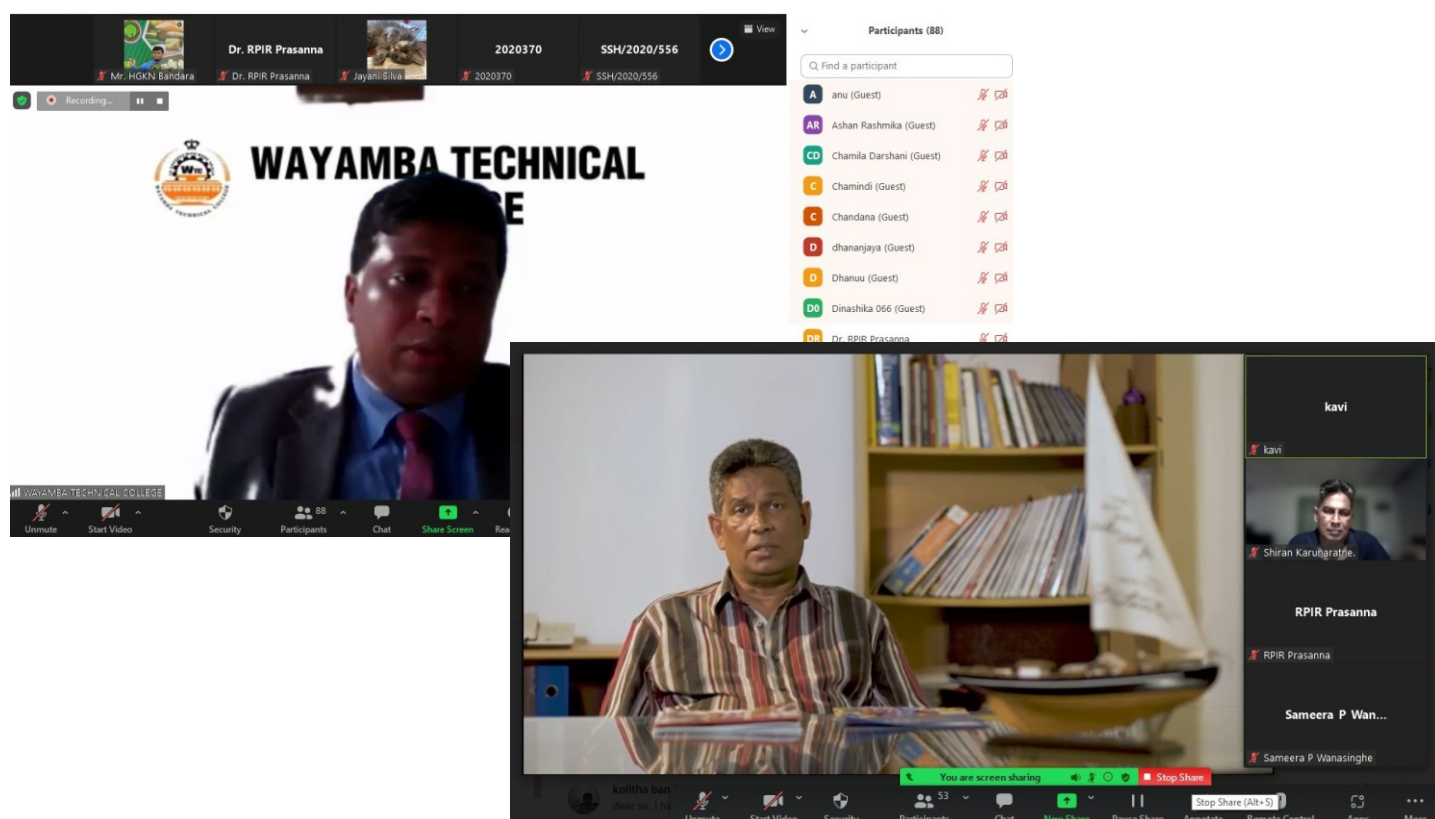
Dr. RPIR Prasanna
2020370
SSH/2020/556
View
Mr. HGKN Bandara
Dr. RPIR Prasanna
Jayani Silva
2020370
SSH/2020/556
Recording...

WAYAMBA TECHNICAL
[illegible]E

WAYAMBA TECHNICAL COLLEGE
Unmute
Start Video
Security
Participants 88
Chat
Share Screen
Rea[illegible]

Participants (88)
Find a participant
anu (Guest)
Ashan Rashmika (Guest)
Chamila Darshani (Guest)
Chamindi (Guest)
Chandana (Guest)
dhananjaya (Guest)
Dhanuu (Guest)
Dinashika 066 (Guest)
Dr. RPIR Prasanna

kavi
kavi
Shiran Karunaratne.
RPIR Prasanna
RPIR Prasanna
Sameera P Wan...
Sameera P Wanasinghe

kolitha ban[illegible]
dear sir, i ha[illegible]
You are screen sharing
Stop Share
Stop Share (Alt+S)
Unmute
Start Video
Security
Participants 53
Chat
New Share
Pause Share
Annotate
Remote Control
Apps
More